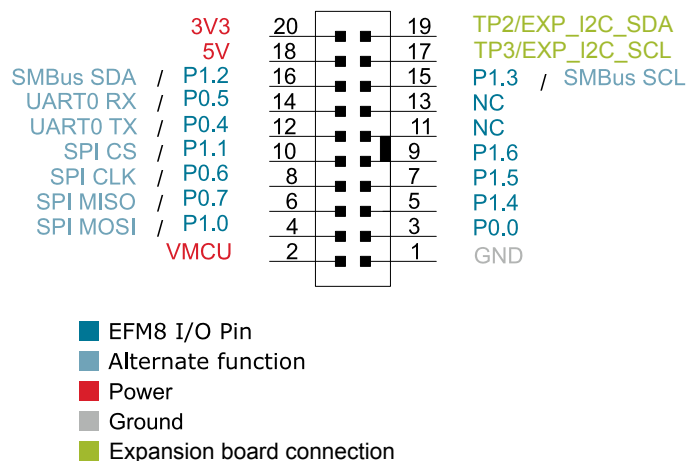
3V3 20 19 TP2/EXP_I2C_SDA
5V 18 17 TP3/EXP_I2C_SCL
SMBus SDA / P1.2 16 15 P1.3 / SMBus SCL
UART0 RX / P0.5 14 13 NC
UART0 TX / P0.4 12 11 NC
SPI CS / P1.1 10 9 P1.6
SPI CLK / P0.6 8 7 P1.5
SPI MISO / P0.7 6 5 P1.4
SPI MOSI / P1.0 4 3 P0.0
VMCU 2 1 GND

EFM8 I/O Pin
Alternate function
Power
Ground
Expansion board connection